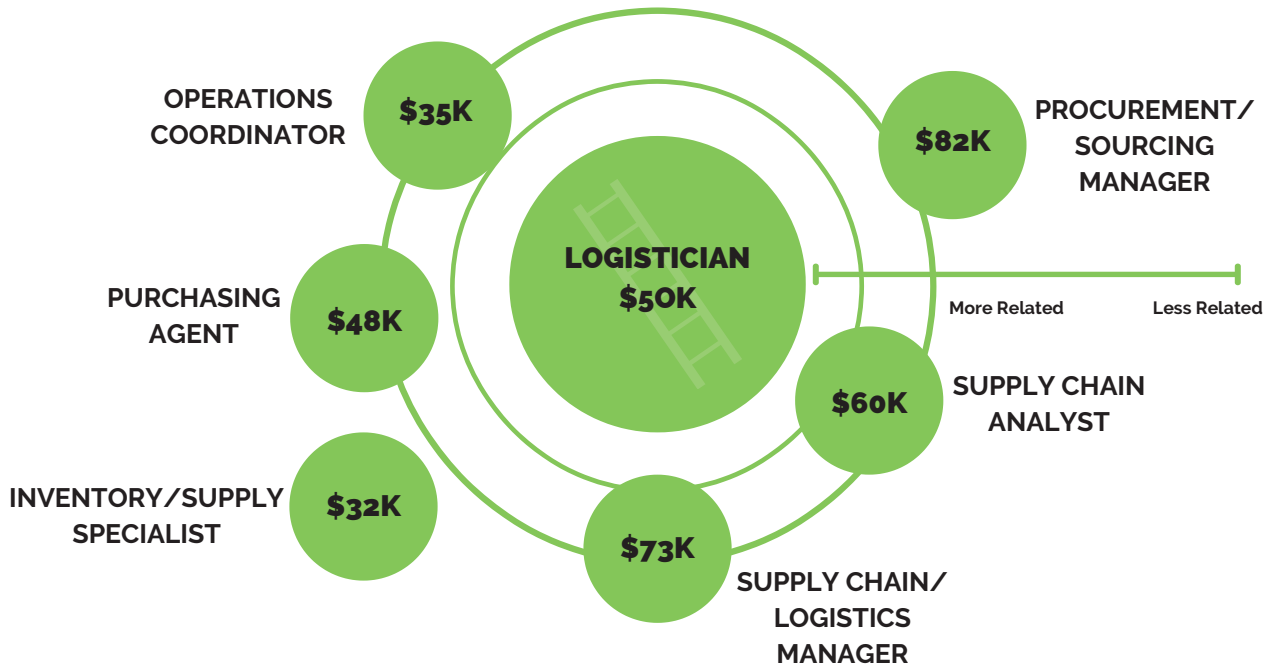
OPERATIONS COORDINATOR
$35K

$82K
PROCUREMENT/ SOURCING MANAGER

LOGISTICIAN
$50K

More Related
Less Related

PURCHASING AGENT
$48K

$60K
SUPPLY CHAIN ANALYST

INVENTORY/SUPPLY SPECIALIST
$32K

$73K
SUPPLY CHAIN/ LOGISTICS MANAGER